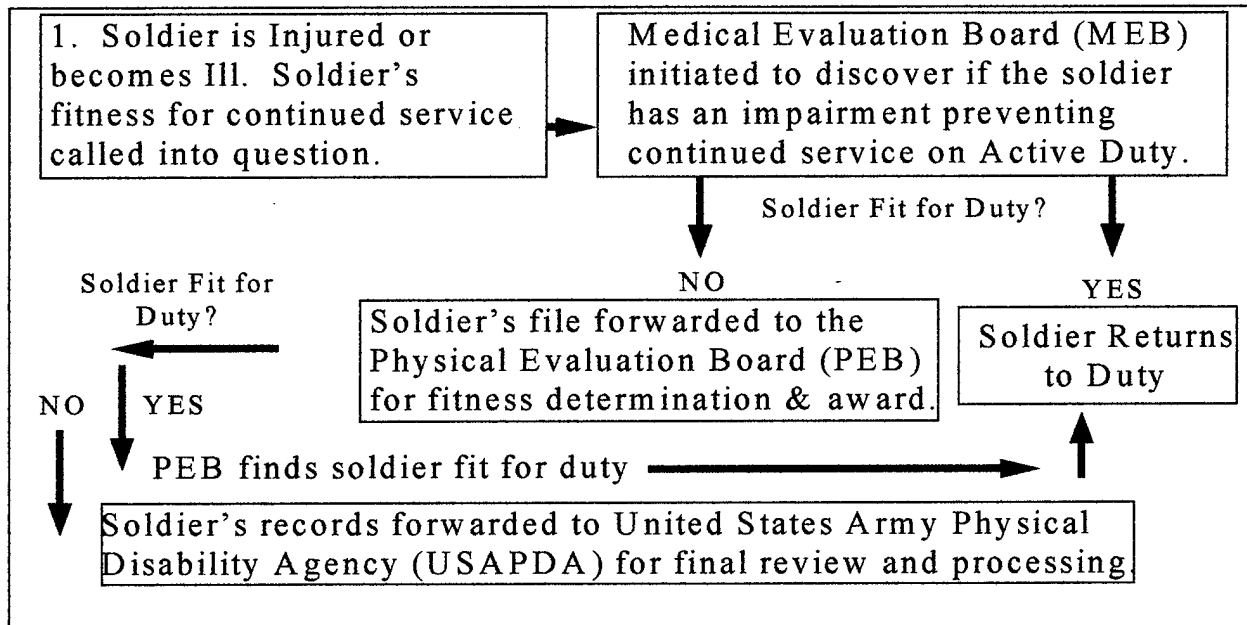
1. Soldier is Injured or becomes Ill. Soldier's fitness for continued service called into question.

Medical Evaluation Board (MEB) initiated to discover if the soldier has an impairment preventing continued service on Active Duty.

Soldier Fit for Duty?

NO

YES

Soldier's file forwarded to the Physical Evaluation Board (PEB) for fitness determination & award.

Soldier Returns to Duty

Soldier Fit for Duty?

NO

YES

PEB finds soldier fit for duty

Soldier's records forwarded to United States Army Physical Disability Agency (USAPDA) for final review and processing.